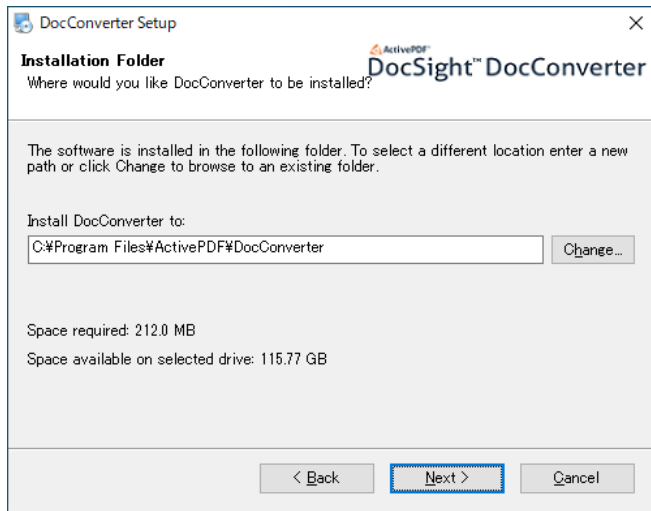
DocConverter Setup

×

Installation Folder
Where would you like DocConverter to be installed?

ActivePDF
DocSight™ DocConverter

The software is installed in the following folder. To select a different location enter a new path or click Change to browse to an existing folder.

Install DocConverter to:

C:¥Program Files¥ActivePDF¥DocConverter

Change...

Space required: 212.0 MB

Space available on selected drive: 115.77 GB

< Back

Next >

Cancel